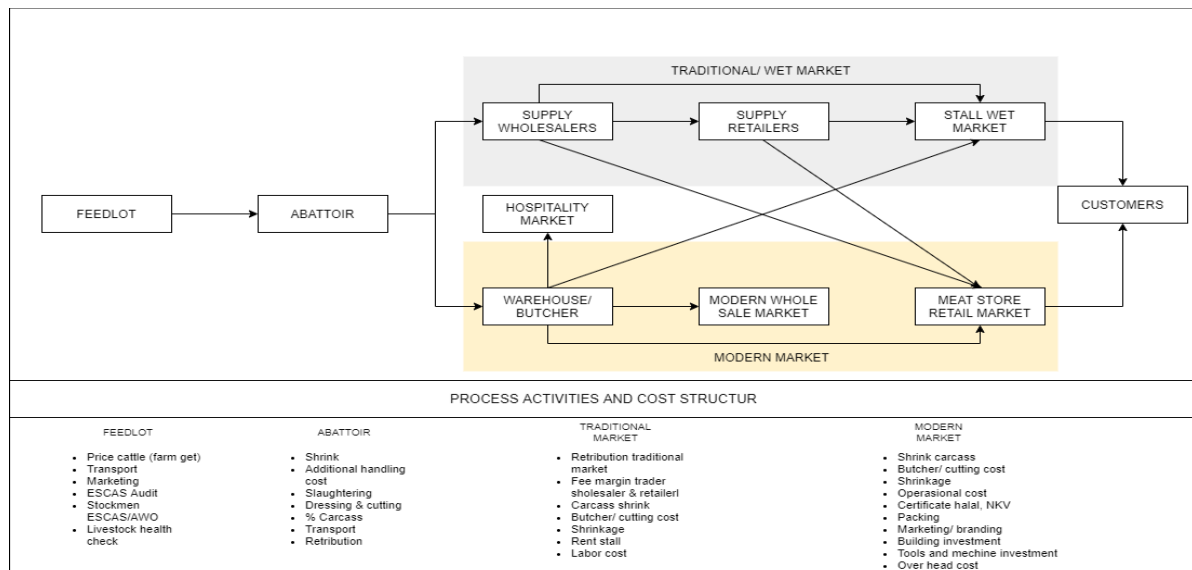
TRADITIONAL/ WET MARKET

SUPPLY WHOLESALERS

SUPPLY RETAILERS

STALL WET MARKET

FEEDLOT

ABATTOIR

HOSPITALITY MARKET

CUSTOMERS

WAREHOUSE/ BUTCHER

MODERN WHOLE SALE MARKET

MEAT STORE RETAIL MARKET

MODERN MARKET

PROCESS ACTIVITIES AND COST STRUCTUR

FEEDLOT

- Price cattle (farm get)
- Transport
- Marketing
- ESCAS Audit
- Stockmen ESCAS/AWO
- Livestock health check

ABATTOIR

- Shrink
- Additional handling cost
- Slaughtering
- Dressing & cutting
- % Carcass
- Transport
- Retribution

TRADITIONAL MARKET

- Retribution traditional market
- Fee margin trader sholesaler & retailerl
- Carcass shrink
- Butcher/ cutting cost
- Shrinkage
- Rent stall
- Labor cost

MODERN MARKET

- Shrink carcass
- Butcher/ cutting cost
- Shrinkage
- Operasional cost
- Certificate halal, NKV
- Packing
- Marketing/ branding
- Building investment
- Tools and mechine investment
- Over head cost